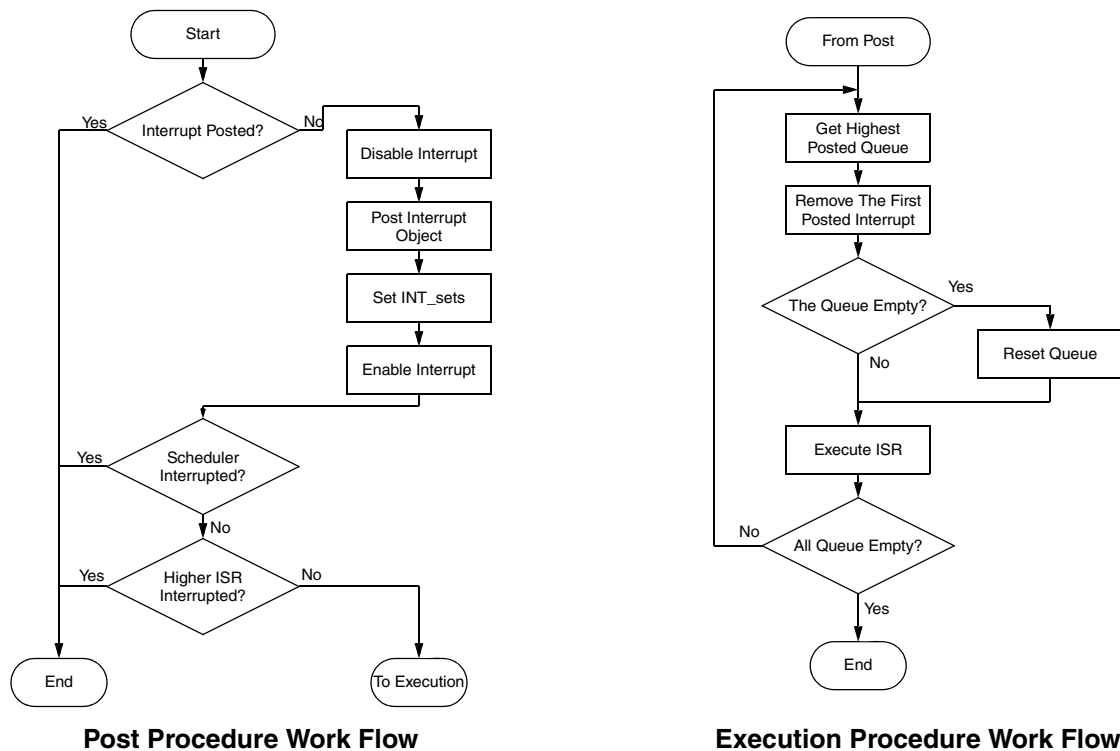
Start

Yes
Interrupt Posted?
No

Disable Interrupt

Post Interrupt Object

Set INT_sets

Enable Interrupt

Yes
Scheduler Interrupted?
No

Yes
Higher ISR Interrupted?
No

End

To Execution

**Post Procedure Work Flow**

From Post

Get Highest Posted Queue

Remove The First Posted Interrupt

The Queue Empty?
Yes
No

Reset Queue

Execute ISR

No
All Queue Empty?
Yes

End

**Execution Procedure Work Flow**